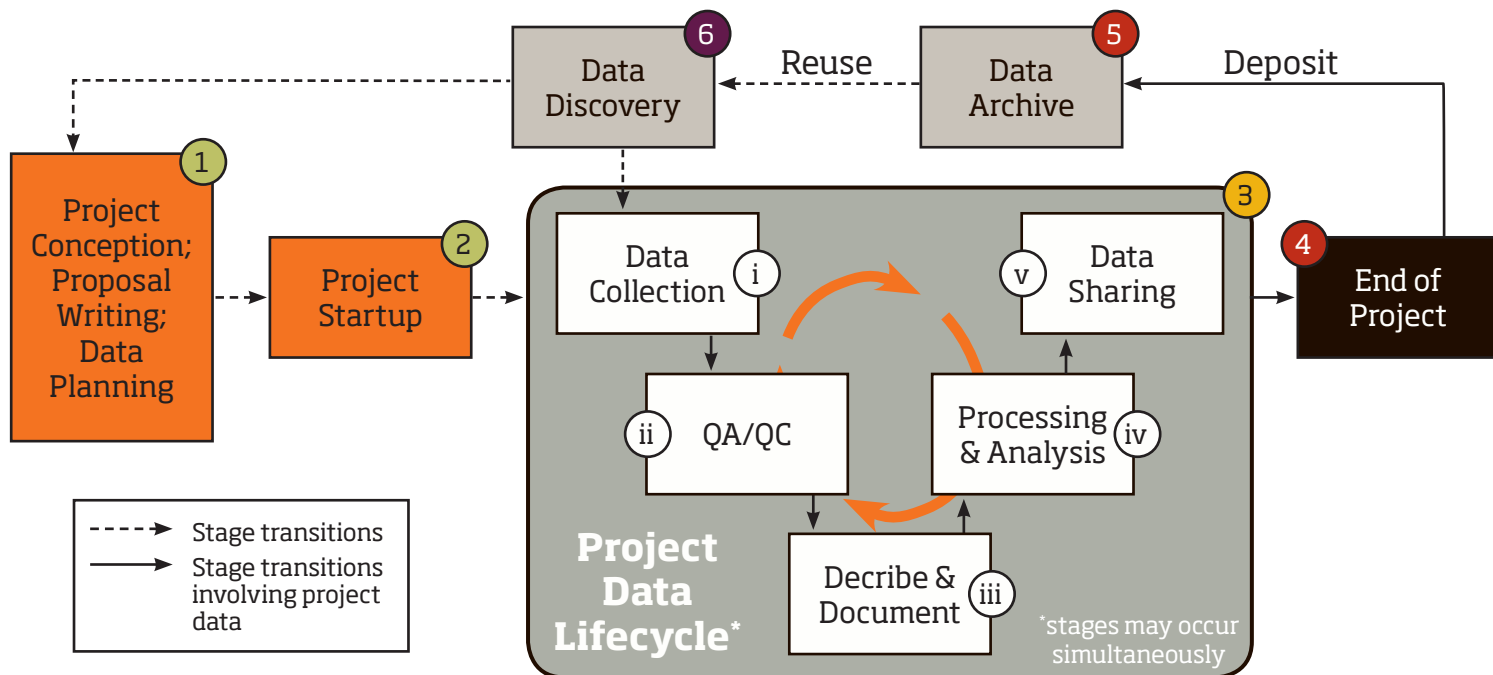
6
Data Discovery

Reuse

5
Data Archive

Deposit

1
Project Conception; Proposal Writing; Data Planning

2
Project Startup

3
Data Collection
i

v
Data Sharing

4
End of Project

ii
QA/QC

Processing & Analysis
iv

Decribe & Document
iii

Project Data Lifecycle*

*stages may occur simultaneously

Stage transitions
Stage transitions involving project data